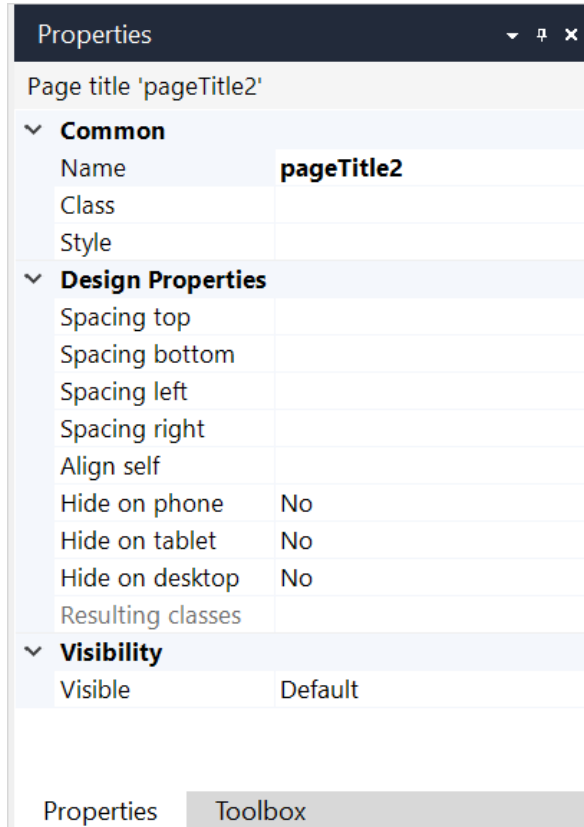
Properties

Page title 'pageTitle2'

Common

| | |
|---|---|
| Name | pageTitle2 |
| Class | |
| Style | |

Design Properties

| | |
|---|---|
| Spacing top | |
| Spacing bottom | |
| Spacing left | |
| Spacing right | |
| Align self | |
| Hide on phone | No |
| Hide on tablet | No |
| Hide on desktop | No |
| Resulting classes | |

Visibility

| | |
|---|---|
| Visible | Default |

Properties Toolbox